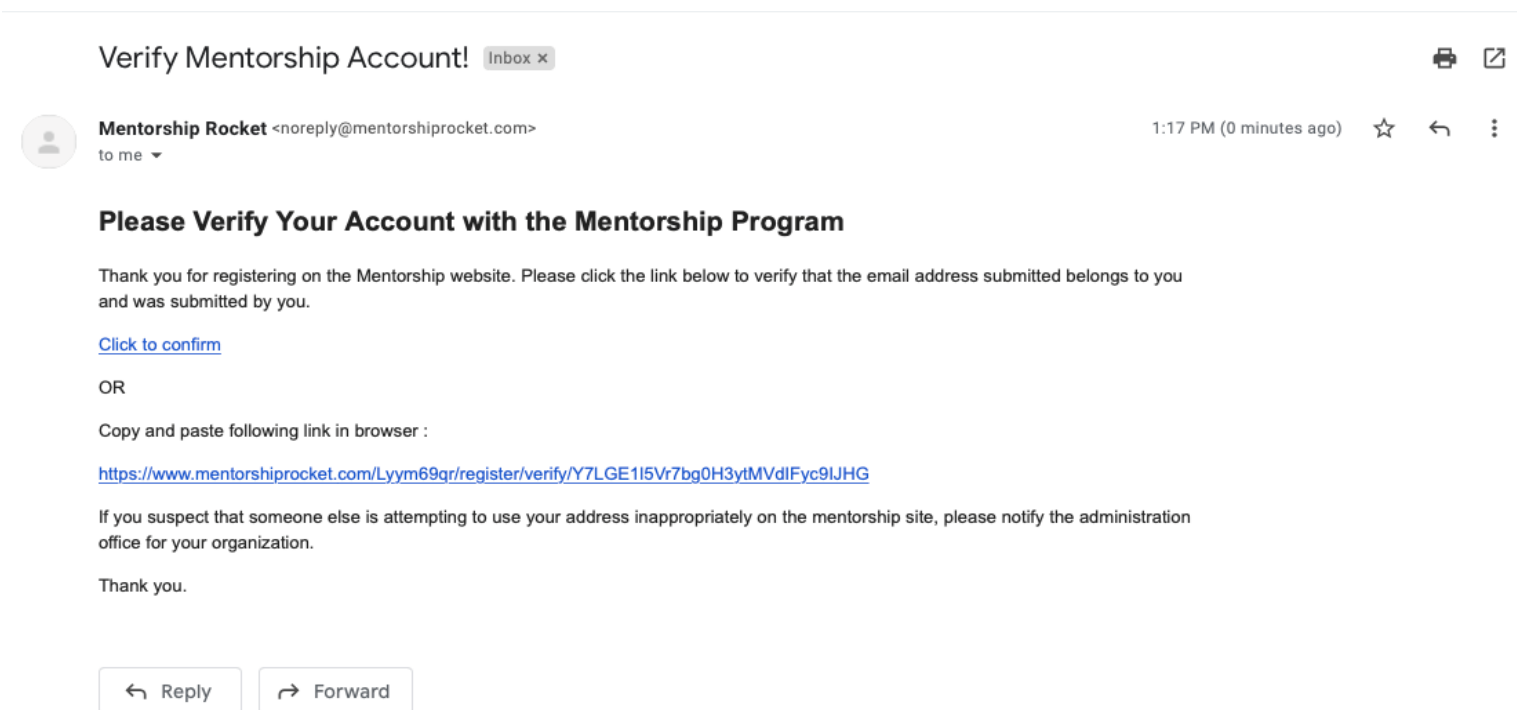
Verify Mentorship Account! Inbox ×

Mentorship Rocket <noreply@mentorshiprocket.com>
to me ▾

1:17 PM (0 minutes ago)

Please Verify Your Account with the Mentorship Program

Thank you for registering on the Mentorship website. Please click the link below to verify that the email address submitted belongs to you and was submitted by you.

Click to confirm

OR

Copy and paste following link in browser :

https://www.mentorshiprocket.com/Lyym69qr/register/verify/Y7LGE1l5Vr7bg0H3ytMVdIFyc9IJHG

If you suspect that someone else is attempting to use your address inappropriately on the mentorship site, please notify the administration office for your organization.

Thank you.

Reply

Forward